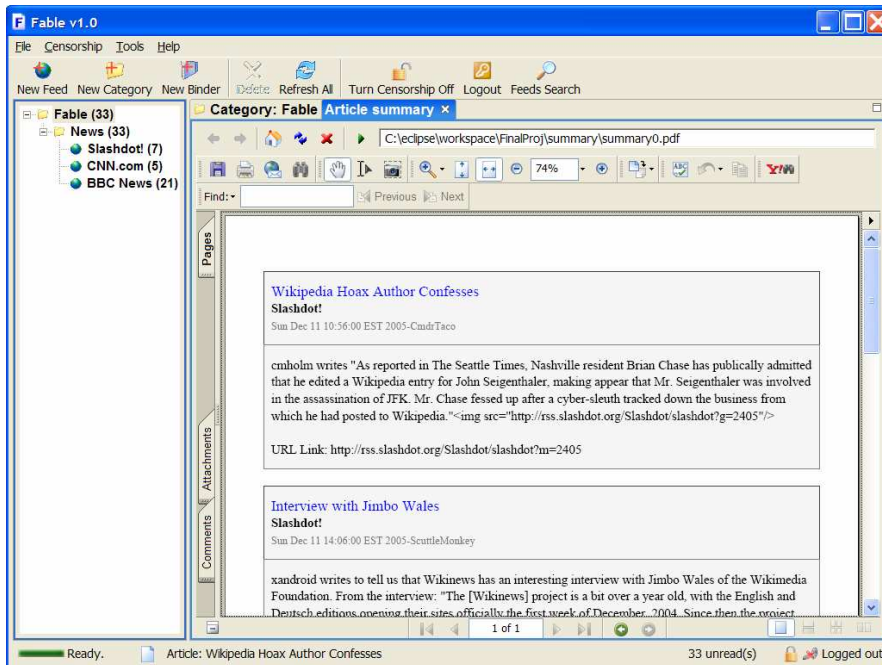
Fable v1.0

File Censorship Tools Help

New Feed New Category New Binder Delete Refresh All Turn Censorship Off Logout Feeds Search

Fable (33)
News (33)
Slashdot! (7)
CNN.com (5)
BBC News (21)

Category: Fable Article summary ×

C:\eclipse\workspace\FinalProj\summary\summary0.pdf

74%

Find: Previous Next

Pages

Attachments

Comments

Wikipedia Hoax Author Confesses
Slashdot!
Sun Dec 11 10:56:00 EST 2005-CmdrTaco

cmholm writes "As reported in The Seattle Times, Nashville resident Brian Chase has publically admitted that he edited a Wikipedia entry for John Seigenthaler, making appear that Mr. Seigenthaler was involved in the assassination of JFK. Mr. Chase fessed up after a cyber-sleuth tracked down the business from which he had posted to Wikipedia."<img src="http://rss.slashdot.org/Slashdot/slashdot?g=2405"/>

URL Link: http://rss.slashdot.org/Slashdot/slashdot?m=2405

Interview with Jimbo Wales
Slashdot!
Sun Dec 11 14:06:00 EST 2005-ScuttleMonkey

xandroid writes to tell us that Wikinews has an interesting interview with Jimbo Wales of the Wikimedia Foundation. From the interview: "The [Wikinews] project is a bit over a year old, with the English and Deutsch editions opening their sites officially the first week of December, 2004. Since then the project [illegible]

1 of 1

Ready. Article: Wikipedia Hoax Author Confesses 33 unread(s) Logged out